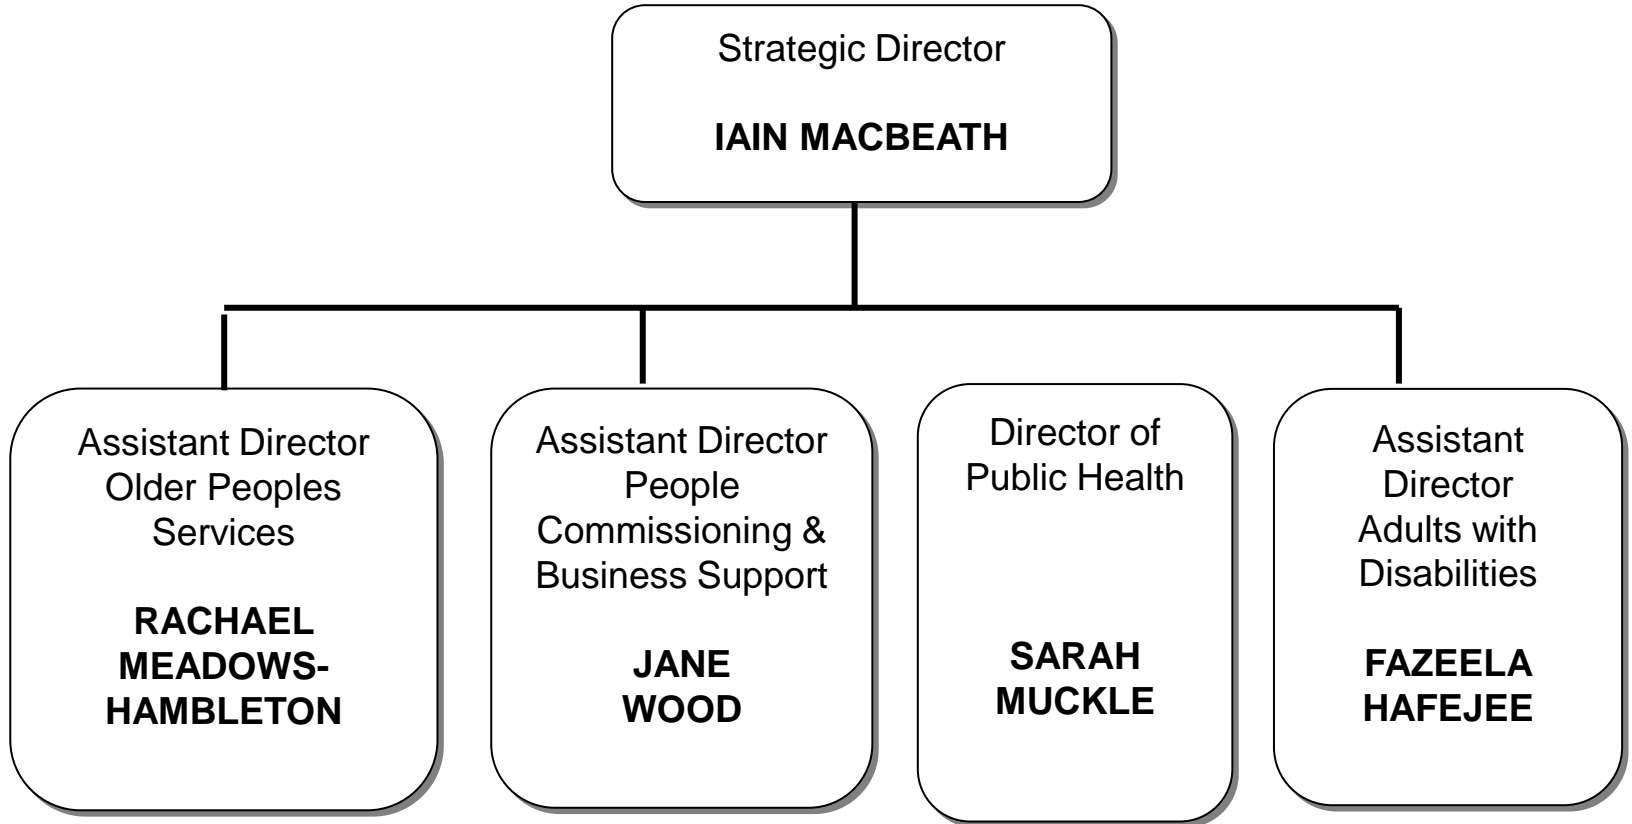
Strategic Director

IAIN MACBEATH

Assistant Director Older Peoples Services

RACHAEL MEADOWS-HAMBLETON

Assistant Director People Commissioning & Business Support

JANE WOOD

Director of Public Health

SARAH MUCKLE

Assistant Director Adults with Disabilities

FAZEELA HAFEJEE